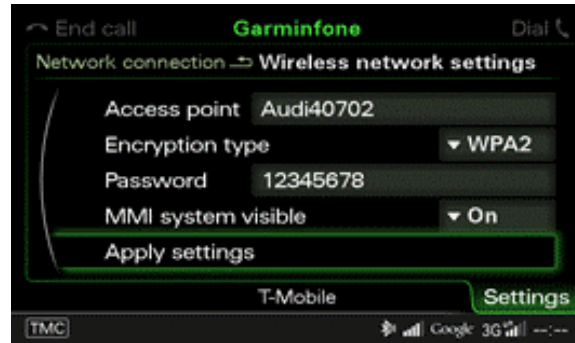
End call Garminfone Dial

Network connection Wireless network settings

Access point Audi40702

Encryption type WPA2

Password 12345678

MMI system visible On

Apply settings

T-Mobile Settings

TMC Google 3G --:--